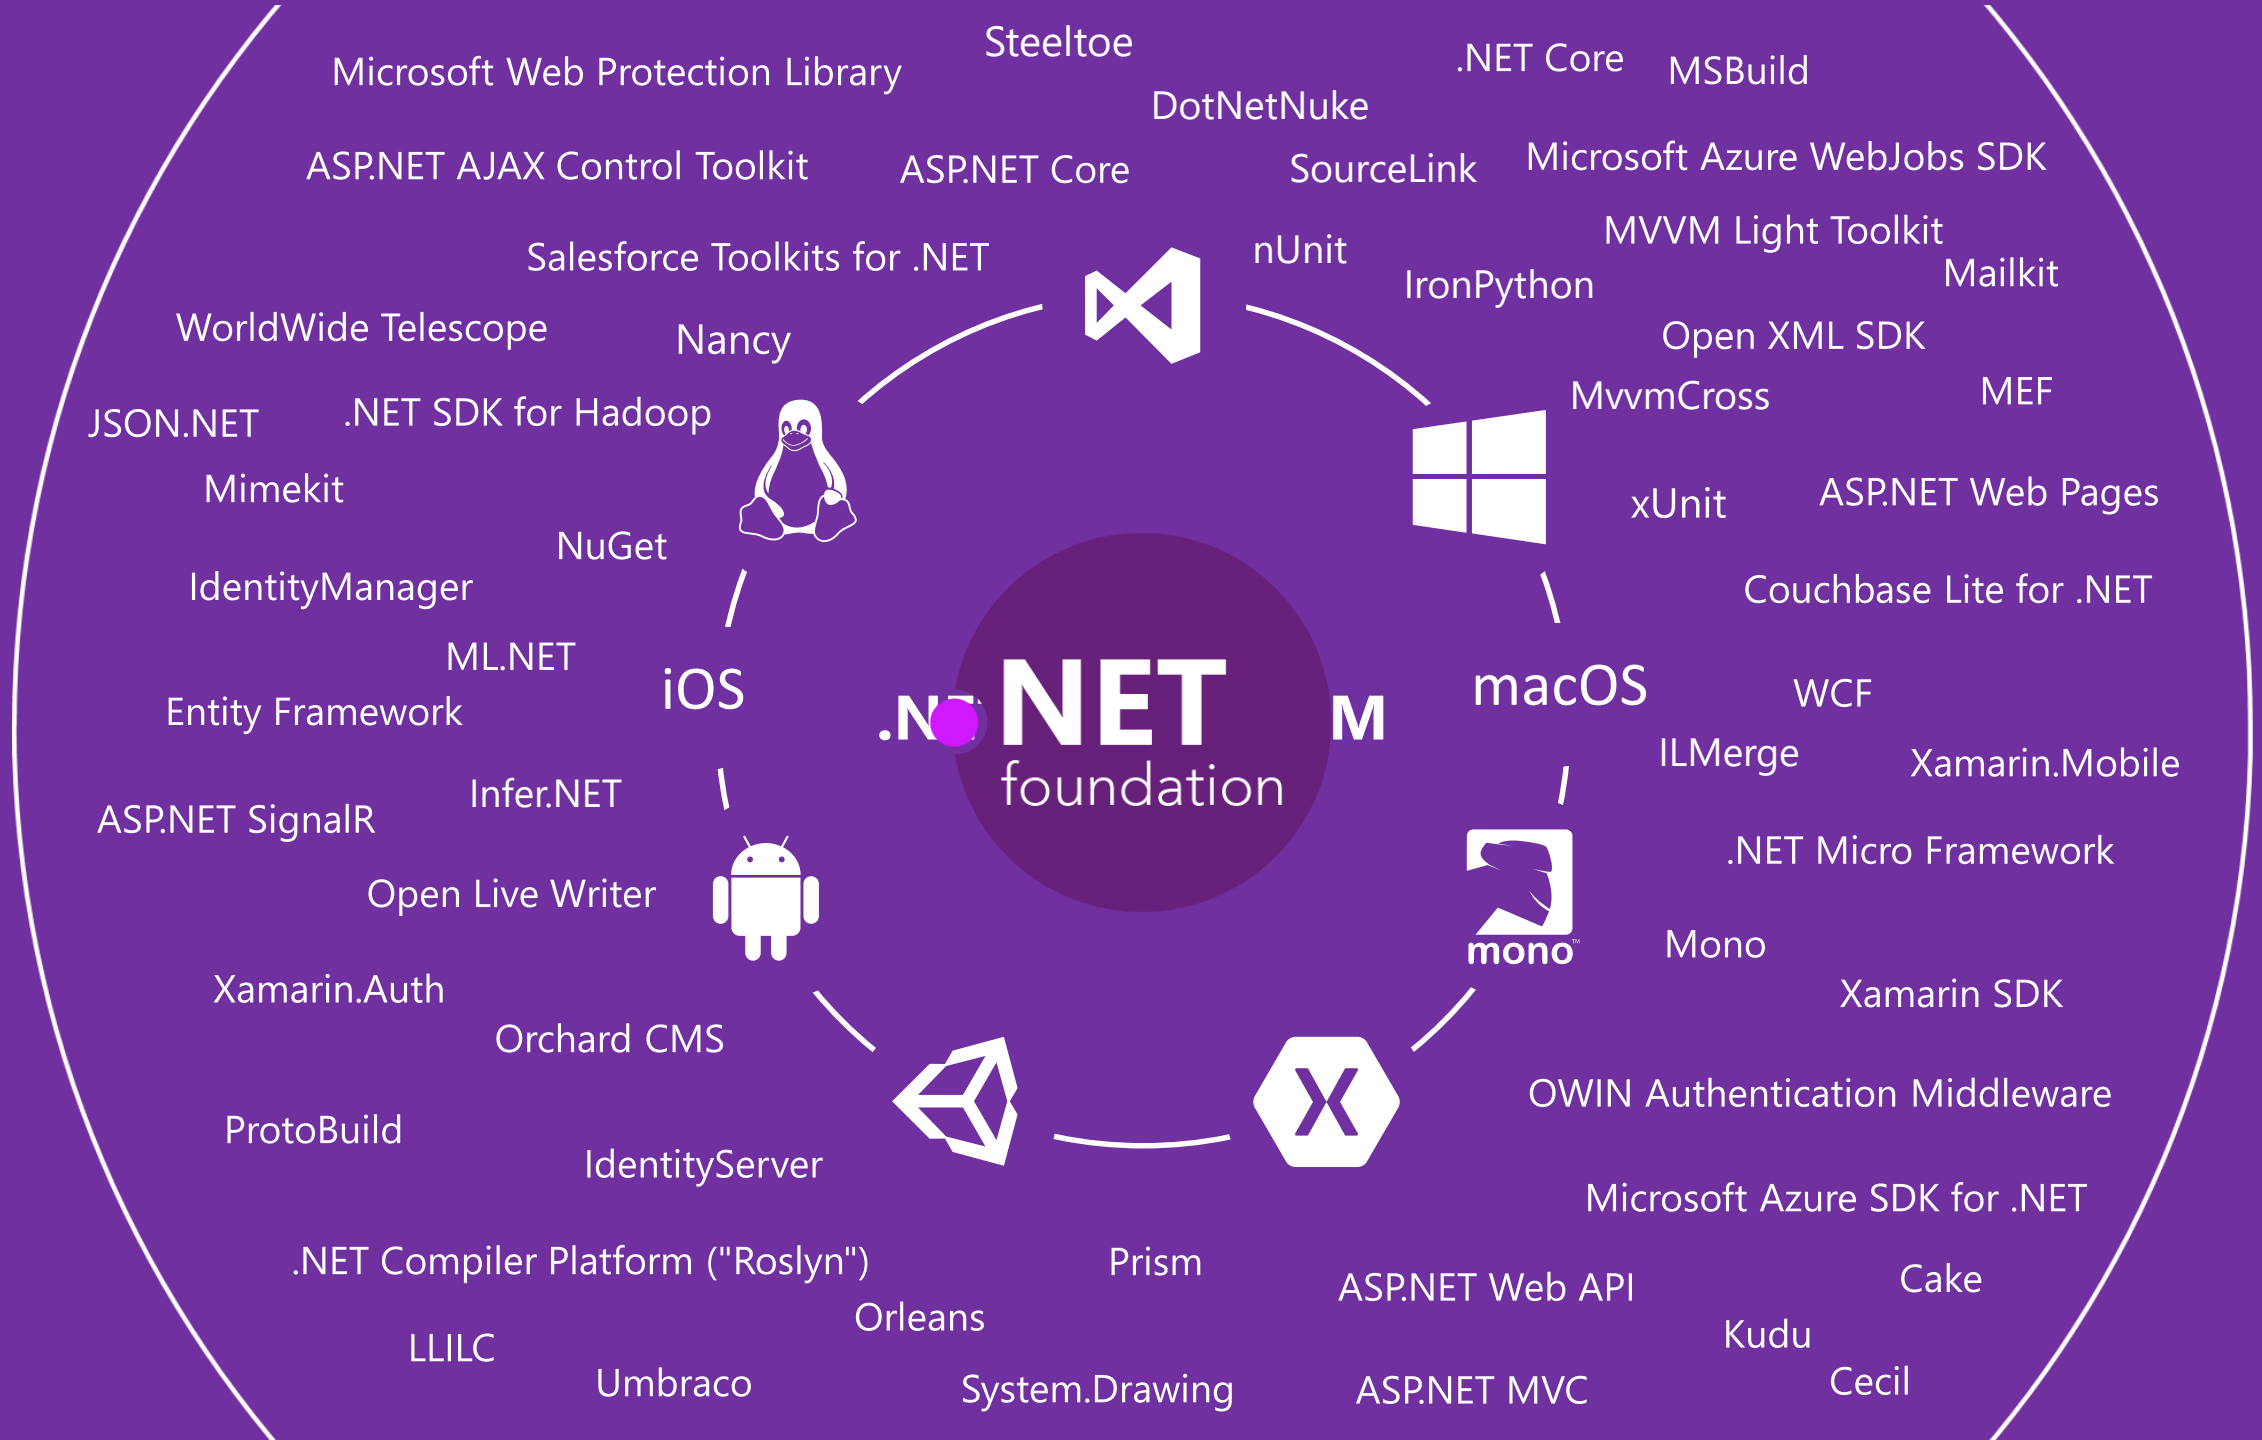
Steeltoe

Microsoft Web Protection Library

.NET Core

MSBuild

DotNetNuke

ASP.NET AJAX Control Toolkit

ASP.NET Core

SourceLink

Microsoft Azure WebJobs SDK

MVVM Light Toolkit

nUnit

Salesforce Toolkits for .NET

Mailkit

IronPython

WorldWide Telescope

Nancy

Open XML SDK

MvvmCross

MEF

JSON.NET

.NET SDK for Hadoop

Mimekit

xUnit

ASP.NET Web Pages

NuGet

IdentityManager

Couchbase Lite for .NET

ML.NET

iOS

.N

.NET foundation

M

macOS

WCF

Entity Framework

ILMerge

Xamarin.Mobile

Infer.NET

ASP.NET SignalR

.NET Micro Framework

Open Live Writer

mono

Mono

Xamarin.Auth

Xamarin SDK

Orchard CMS

OWIN Authentication Middleware

ProtoBuild

IdentityServer

Microsoft Azure SDK for .NET

.NET Compiler Platform ("Roslyn")

Prism

ASP.NET Web API

Cake

Orleans

Kudu

LLILC

Umbraco

System.Drawing

ASP.NET MVC

Cecil